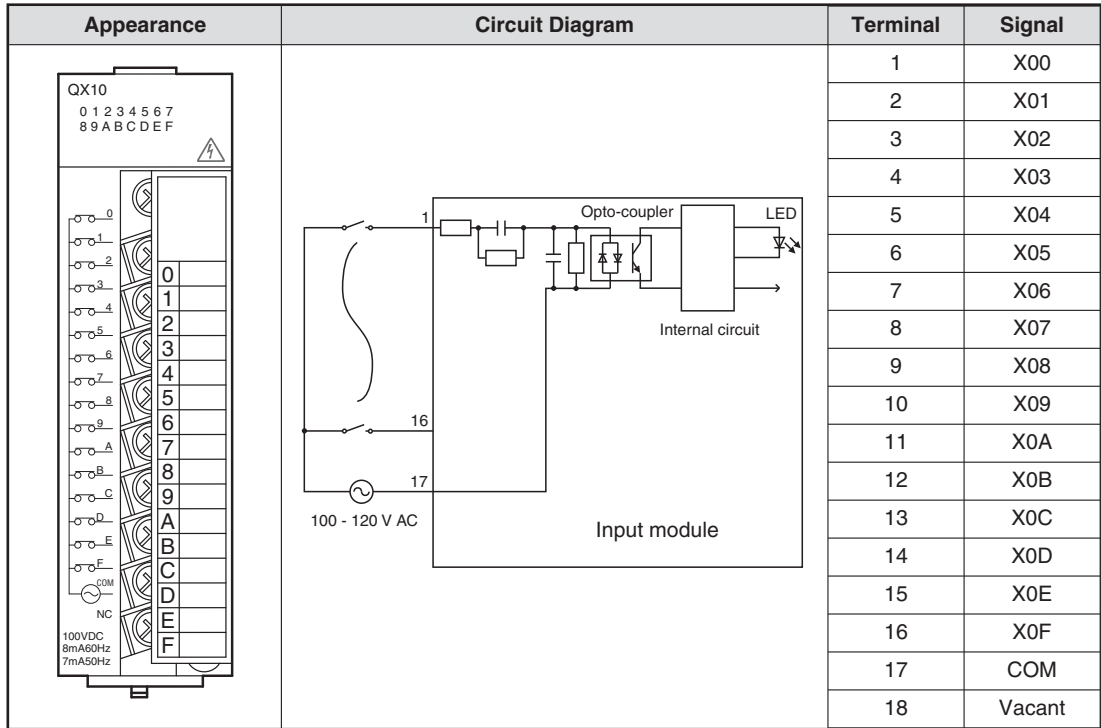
| Appearance | Circuit Diagram | Terminal | Signal |
|---|---|---|---|
| QX10 0 1 2 3 4 5 6 7 8 9 A B C D E F 0 1 2 3 4 5 6 7 8 9 A B C D E F COM NC 100VDC 8mA60Hz 7mA50Hz 0 1 2 3 4 5 6 7 8 9 A B C D E F | 1 Opto-coupler LED Internal circuit 16 17 100 - 120 V AC Input module | 1 | X00 |
| | | 2 | X01 |
| | | 3 | X02 |
| | | 4 | X03 |
| | | 5 | X04 |
| | | 6 | X05 |
| | | 7 | X06 |
| | | 8 | X07 |
| | | 9 | X08 |
| | | 10 | X09 |
| | | 11 | X0A |
| | | 12 | X0B |
| | | 13 | X0C |
| | | 14 | X0D |
| | | 15 | X0E |
| | | 16 | X0F |
| | | 17 | COM |
| | | 18 | Vacant |